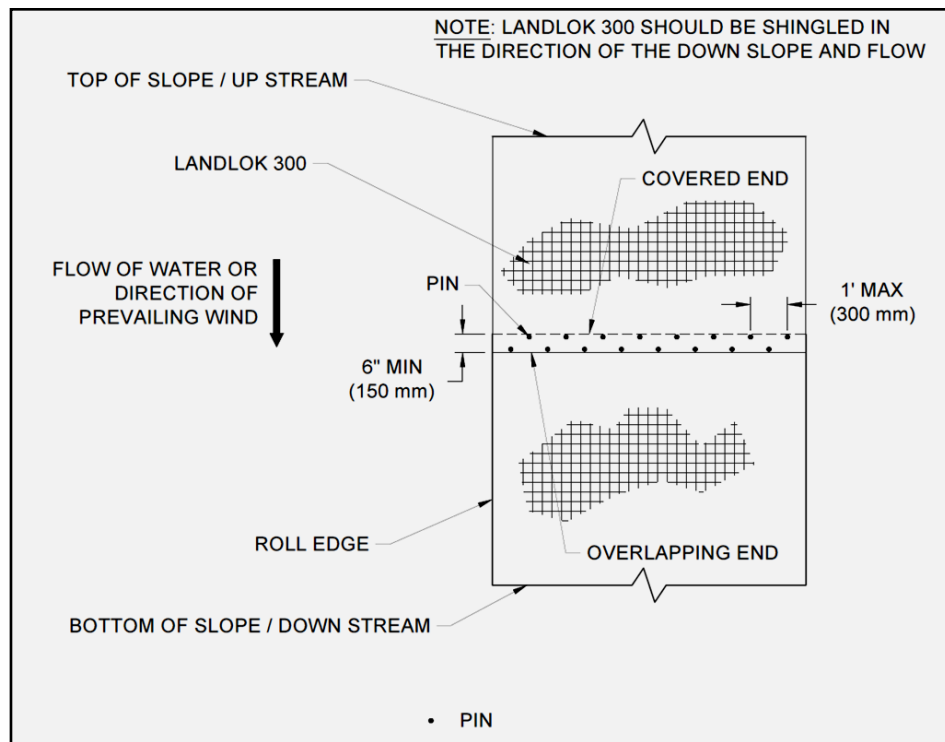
NOTE: LANDLOK 300 SHOULD BE SHINGLED IN THE DIRECTION OF THE DOWN SLOPE AND FLOW

TOP OF SLOPE / UP STREAM

LANDLOK 300

COVERED END

FLOW OF WATER OR DIRECTION OF PREVAILING WIND

PIN

1' MAX (300 mm)

6" MIN (150 mm)

ROLL EDGE

OVERLAPPING END

BOTTOM OF SLOPE / DOWN STREAM

• PIN